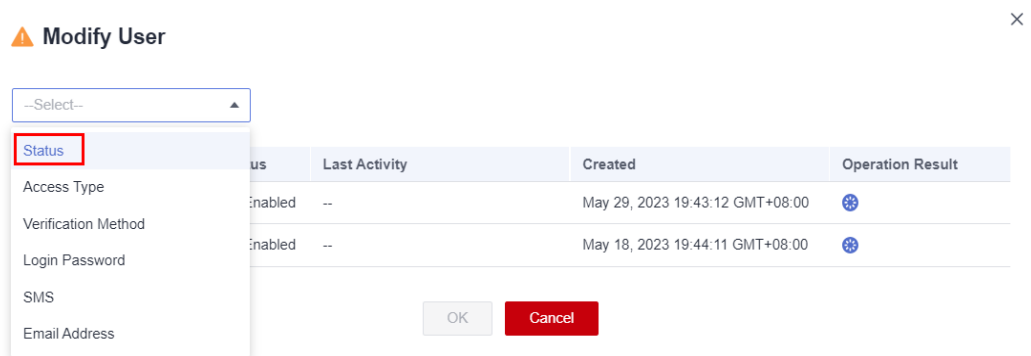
Modify User

×

--Select--

Status
Access Type
Verification Method
Login Password
SMS
Email Address

| us | Last Activity | Created | Operation Result |
|---|---|---|---|
| Enabled | -- | May 29, 2023 19:43:12 GMT+08:00 | |
| Enabled | -- | May 18, 2023 19:44:11 GMT+08:00 | |

OK Cancel